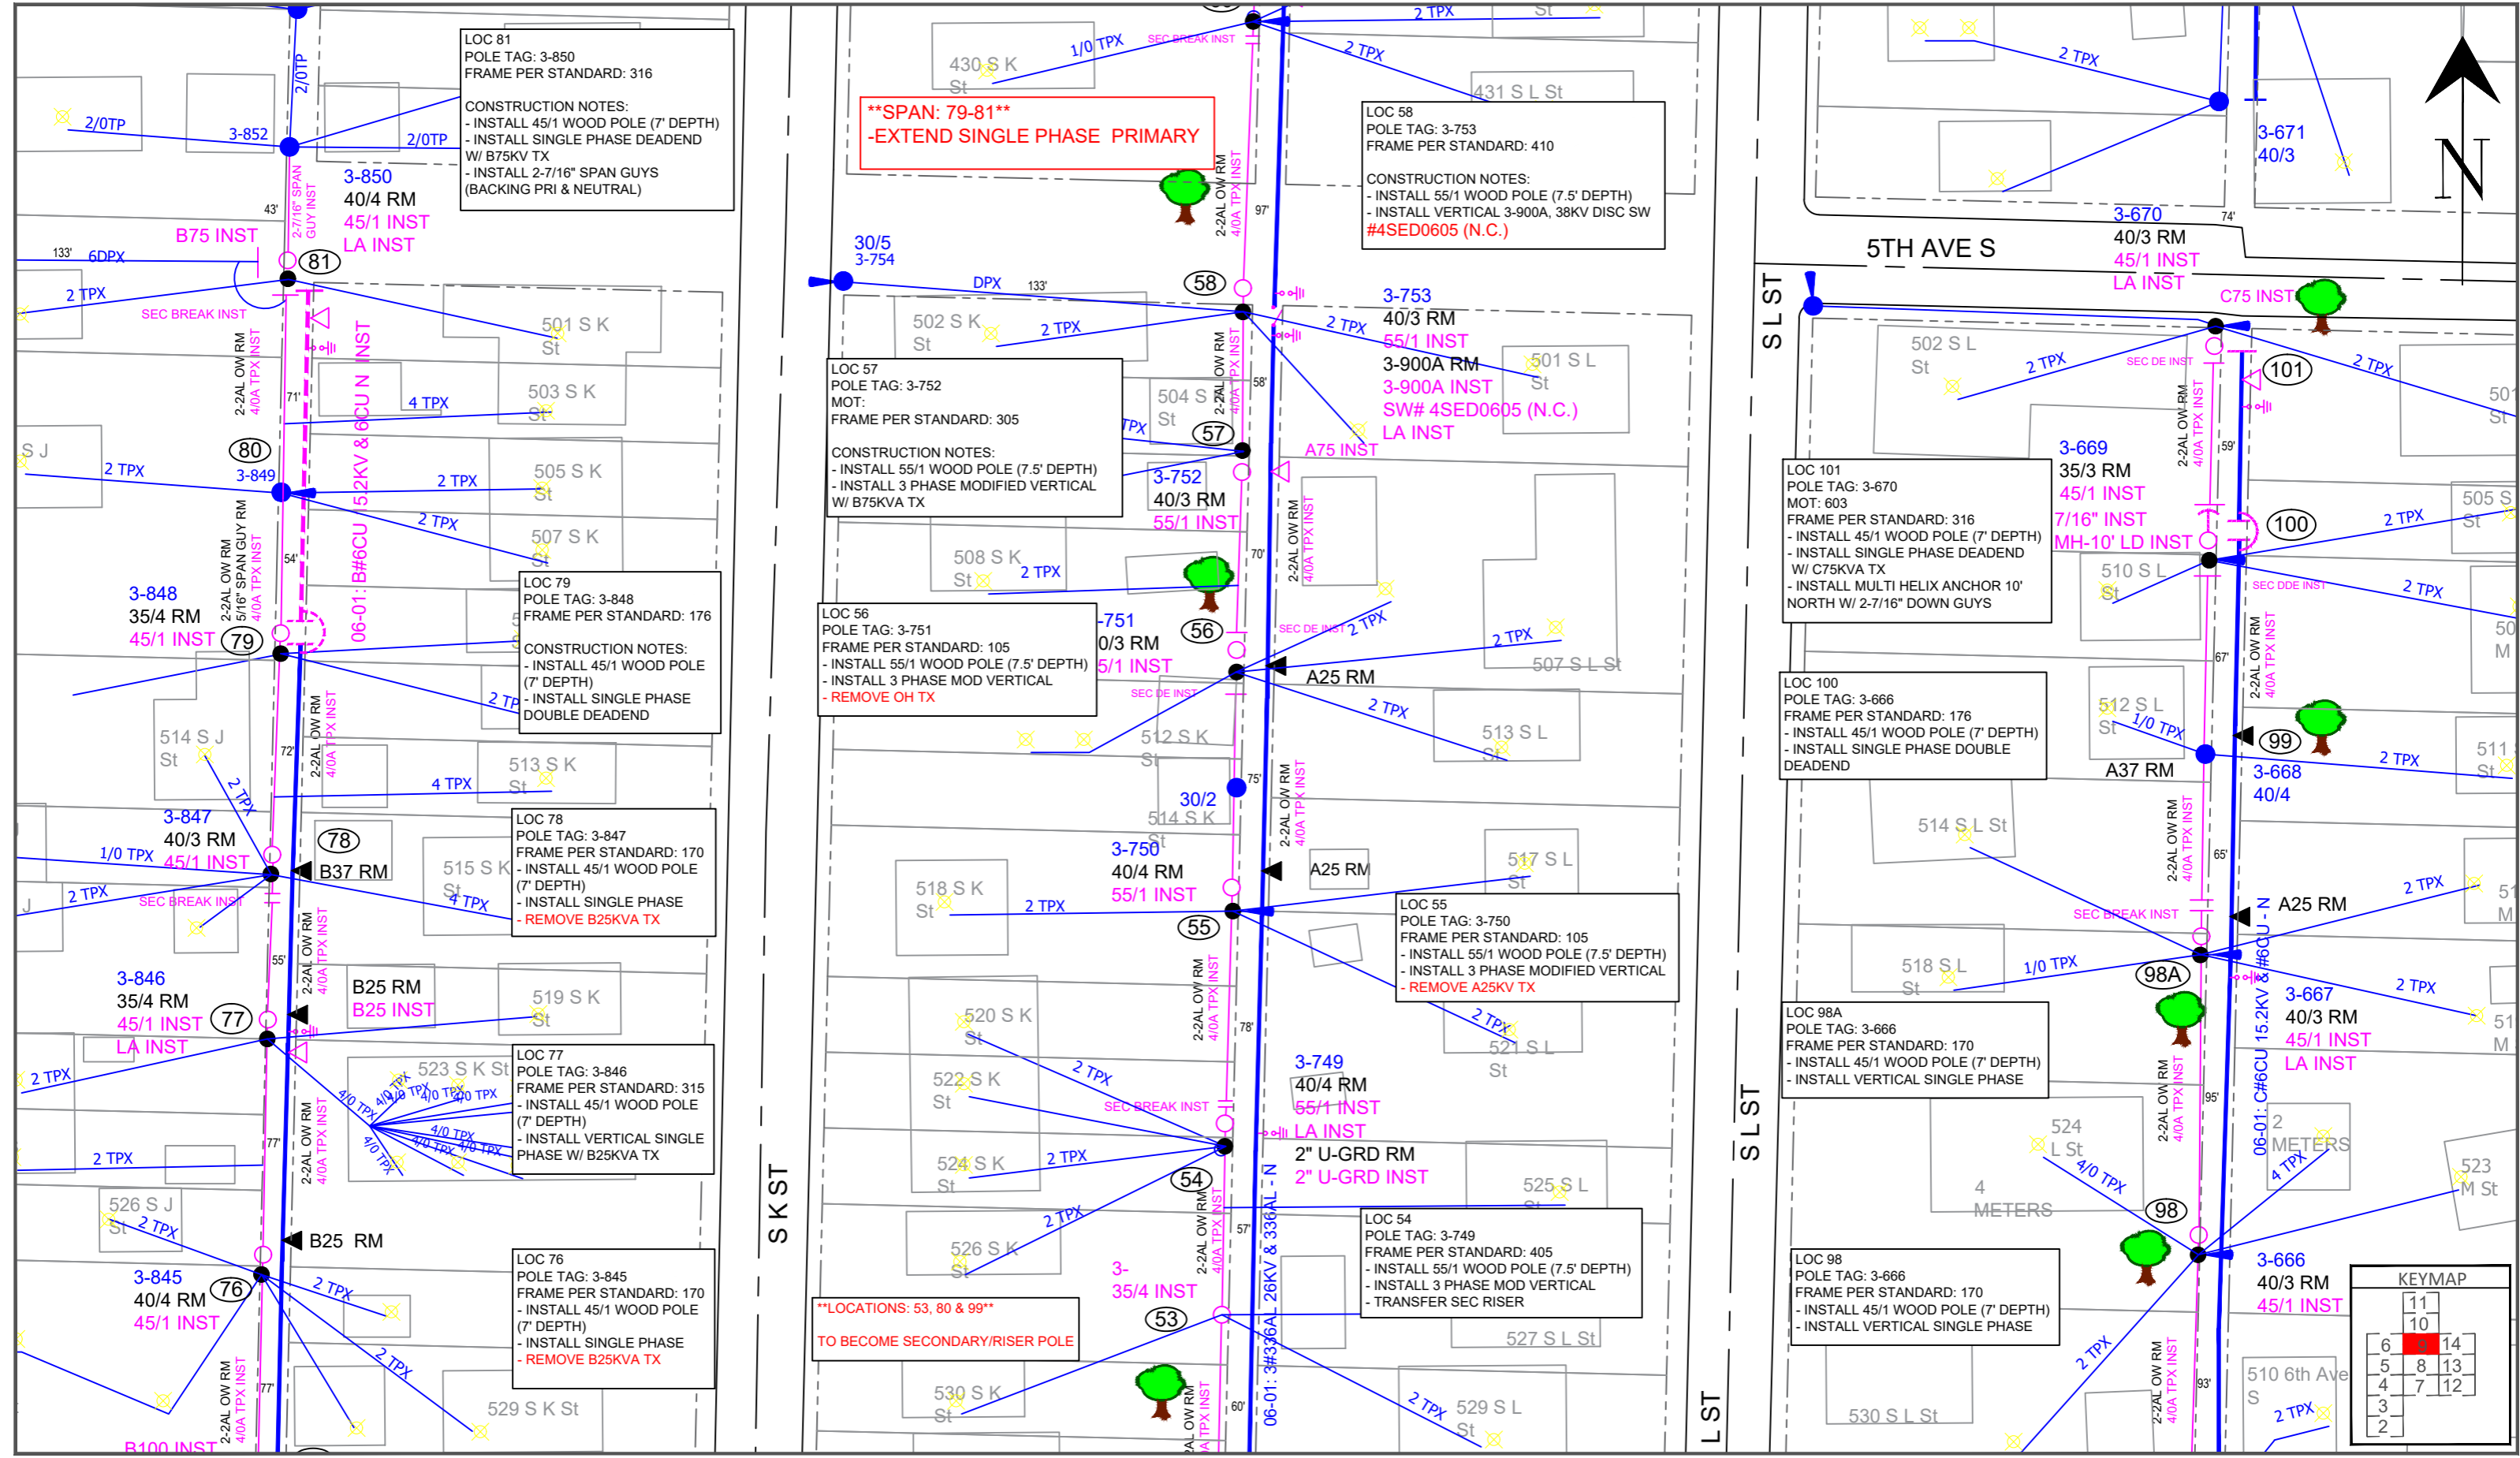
LOC 81
POLE TAG: 3-850
FRAME PER STANDARD: 316

CONSTRUCTION NOTES:
- INSTALL 45/1 WOOD POLE (7' DEPTH)
- INSTALL SINGLE PHASE DEADEND W/ B75KV TX
- INSTALL 2-7/16" SPAN GUYS (BACKING PRI & NEUTRAL)

**SPAN: 79-81**
-EXTEND SINGLE PHASE PRIMARY

LOC 58
POLE TAG: 3-753
FRAME PER STANDARD: 410

CONSTRUCTION NOTES:
- INSTALL 55/1 WOOD POLE (7.5' DEPTH)
- INSTALL VERTICAL 3-900A, 38KV DISC SW
#4SED0605 (N.C.)

LOC 57
POLE TAG: 3-752
MOT:
FRAME PER STANDARD: 305

CONSTRUCTION NOTES:
- INSTALL 55/1 WOOD POLE (7.5' DEPTH)
- INSTALL 3 PHASE MODIFIED VERTICAL W/ B75KVA TX

LOC 101
POLE TAG: 3-670
MOT: 603
FRAME PER STANDARD: 316
- INSTALL 45/1 WOOD POLE (7' DEPTH)
- INSTALL SINGLE PHASE DEADEND W/ C75KVA TX
- INSTALL MULTI HELIX ANCHOR 10' NORTH W/ 2-7/16" DOWN GUYS

LOC 79
POLE TAG: 3-848
FRAME PER STANDARD: 176

CONSTRUCTION NOTES:
- INSTALL 45/1 WOOD POLE (7' DEPTH)
- INSTALL SINGLE PHASE DOUBLE DEADEND

LOC 56
POLE TAG: 3-751
FRAME PER STANDARD: 105
- INSTALL 55/1 WOOD POLE (7.5' DEPTH)
- INSTALL 3 PHASE MOD VERTICAL
- REMOVE OH TX

LOC 100
POLE TAG: 3-666
FRAME PER STANDARD: 176
- INSTALL 45/1 WOOD POLE (7' DEPTH)
- INSTALL SINGLE PHASE DOUBLE DEADEND

LOC 78
POLE TAG: 3-847
FRAME PER STANDARD: 170
- INSTALL 45/1 WOOD POLE (7' DEPTH)
- INSTALL SINGLE PHASE
- REMOVE B25KVA TX

LOC 55
POLE TAG: 3-750
FRAME PER STANDARD: 105
- INSTALL 55/1 WOOD POLE (7.5' DEPTH)
- INSTALL 3 PHASE MODIFIED VERTICAL
- REMOVE A25KV TX

LOC 98A
POLE TAG: 3-666
FRAME PER STANDARD: 170
- INSTALL 45/1 WOOD POLE (7' DEPTH)
- INSTALL VERTICAL SINGLE PHASE

LOC 77
POLE TAG: 3-846
FRAME PER STANDARD: 315
- INSTALL 45/1 WOOD POLE (7' DEPTH)
- INSTALL VERTICAL SINGLE PHASE W/ B25KVA TX

LOC 54
POLE TAG: 3-749
FRAME PER STANDARD: 405
- INSTALL 55/1 WOOD POLE (7.5' DEPTH)
- INSTALL 3 PHASE MOD VERTICAL
- TRANSFER SEC RISER

LOC 76
POLE TAG: 3-845
FRAME PER STANDARD: 170
- INSTALL 45/1 WOOD POLE (7' DEPTH)
- INSTALL SINGLE PHASE
- REMOVE B25KVA TX

**LOCATIONS: 53, 80 & 99**
TO BECOME SECONDARY/RISER POLE

LOC 98
POLE TAG: 3-666
FRAME PER STANDARD: 170
- INSTALL 45/1 WOOD POLE (7' DEPTH)
- INSTALL VERTICAL SINGLE PHASE

3-850 40/4 RM 45/1 INST LA INST
B75 INST
81 80 79 78 77 76
3-849 3-848 35/4 RM 45/1 INST
3-847 40/3 RM 45/1 INST B37 RM
3-846 35/4 RM 45/1 INST LA INST B25 RM B25 INST
3-845 40/4 RM 45/1 INST B25 RM
06-01: B#6CU & 6CU N 5.2KV INST
30/5 3-754 DPX
58 57 56 55 54 53
3-753 40/3 RM 55/1 INST 3-900A RM 3-900A INST SW# 4SED0605 (N.C.) LA INST A75 INST
3-752 40/3 RM 55/1 INST
-751 0/3 RM 5/1 INST A25 RM
30/2
3-750 40/4 RM 55/1 INST A25 RM
3-749 40/4 RM 55/1 INST LA INST 2" U-GRD RM 2" U-GRD INST
3- 35/4 INST
06-01: 3#336AL 26KV & 336AL - N
3-671 40/3
3-670 40/3 RM 45/1 INST LA INST
C75 INST
5TH AVE S
101 100 99 98A 98
3-669 35/3 RM 45/1 INST 7/16" INST MH-10' LD INST
A37 RM
3-668 40/4
A25 RM
3-667 40/3 RM 45/1 INST LA INST
3-666 40/3 RM 45/1 INST
06-01: C#6CU 15.2KV & #6CU - N
S K ST
S L ST
L ST
N
KEYMAP
11 10 6 9 14 5 8 13 4 7 12 3 2
430 S K St 431 S L St 501 S K St 502 S K St 503 S K St 504 S K St 505 S K St 507 S K St 508 S K St 512 S K St 513 S K St 514 S K St 515 S K St 518 S K St 519 S K St 520 S K St 522 S K St 523 S K St 524 S K St 526 S K St 529 S K St 530 S K St 514 S J St 526 S J St S J
501 S L St 502 S L St 507 S L St 510 S L St 512 S L St 513 S L St 514 S L St 517 S L St 518 S L St 521 S L St 524 L St 525 S L 527 S L St 529 S L St 530 S L St 4 METERS 2 METERS 510 6th Ave S 523 M St 511 St 505 S St
2 TPX 1/0 TPX 4 TPX 2/0TP 4/0 TPX 6DPX
SEC BREAK INST SEC DE INST SEC DDE INST
2-2AL OW RM 4/0A TPX INST
2-7/16" SPAN GUY INST 5/16" SPAN GUY RM
43' 133' 71' 54' 72' 55' 77' 97' 58' 70' 75' 78' 57' 60' 74' 59' 67' 65' 95' 93'
3-852